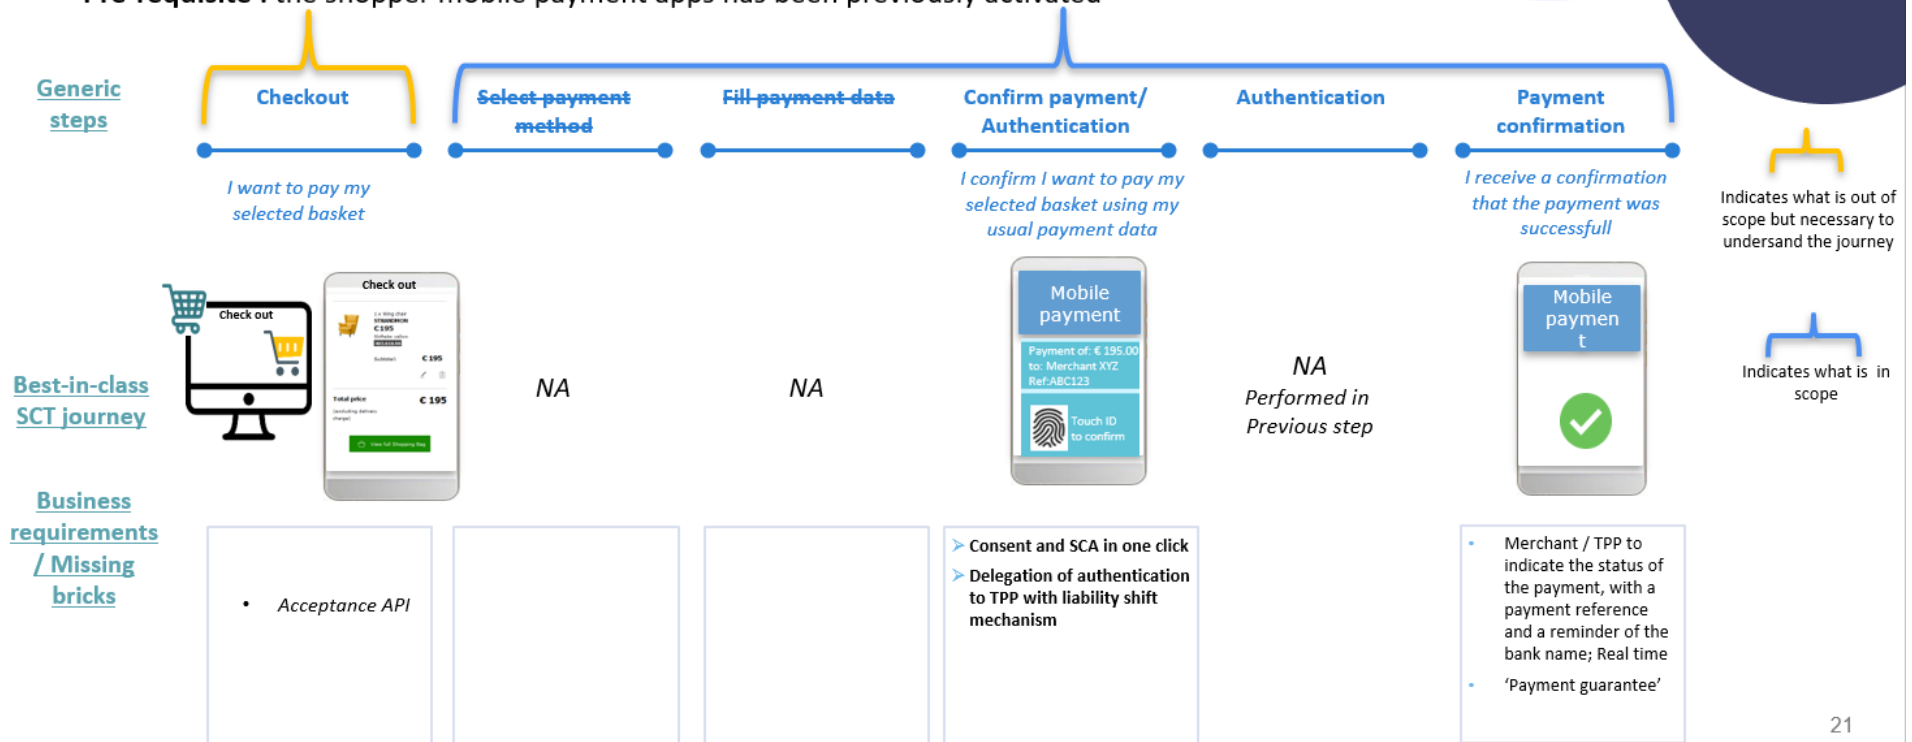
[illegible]

Generic steps

Checkout

~~Select payment method~~

~~Fill payment data~~

Confirm payment/ Authentication

Authentication

Payment confirmation

I want to pay my selected basket

I confirm I want to pay my selected basket using my usual payment data

I receive a confirmation that the payment was successfull

Indicates what is out of scope but necessary to undersand the journey

Indicates what is in scope

Best-in-class SCT journey

Check out

Check out

1 x living chair STRANDMON €195

Subtotal €195

Total price €195

NA

NA

Mobile payment

Payment of: € 195.00 to: Merchant XYZ Ref:ABC123

Touch ID to confirm

NA Performed in Previous step

Mobile paymen t

Business requirements / Missing bricks

• Acceptance API

➢ Consent and SCA in one click

➢ Delegation of authentication to TPP with liability shift mechanism

• Merchant / TPP to indicate the status of the payment, with a payment reference and a reminder of the bank name; Real time

• 'Payment guarantee'

21